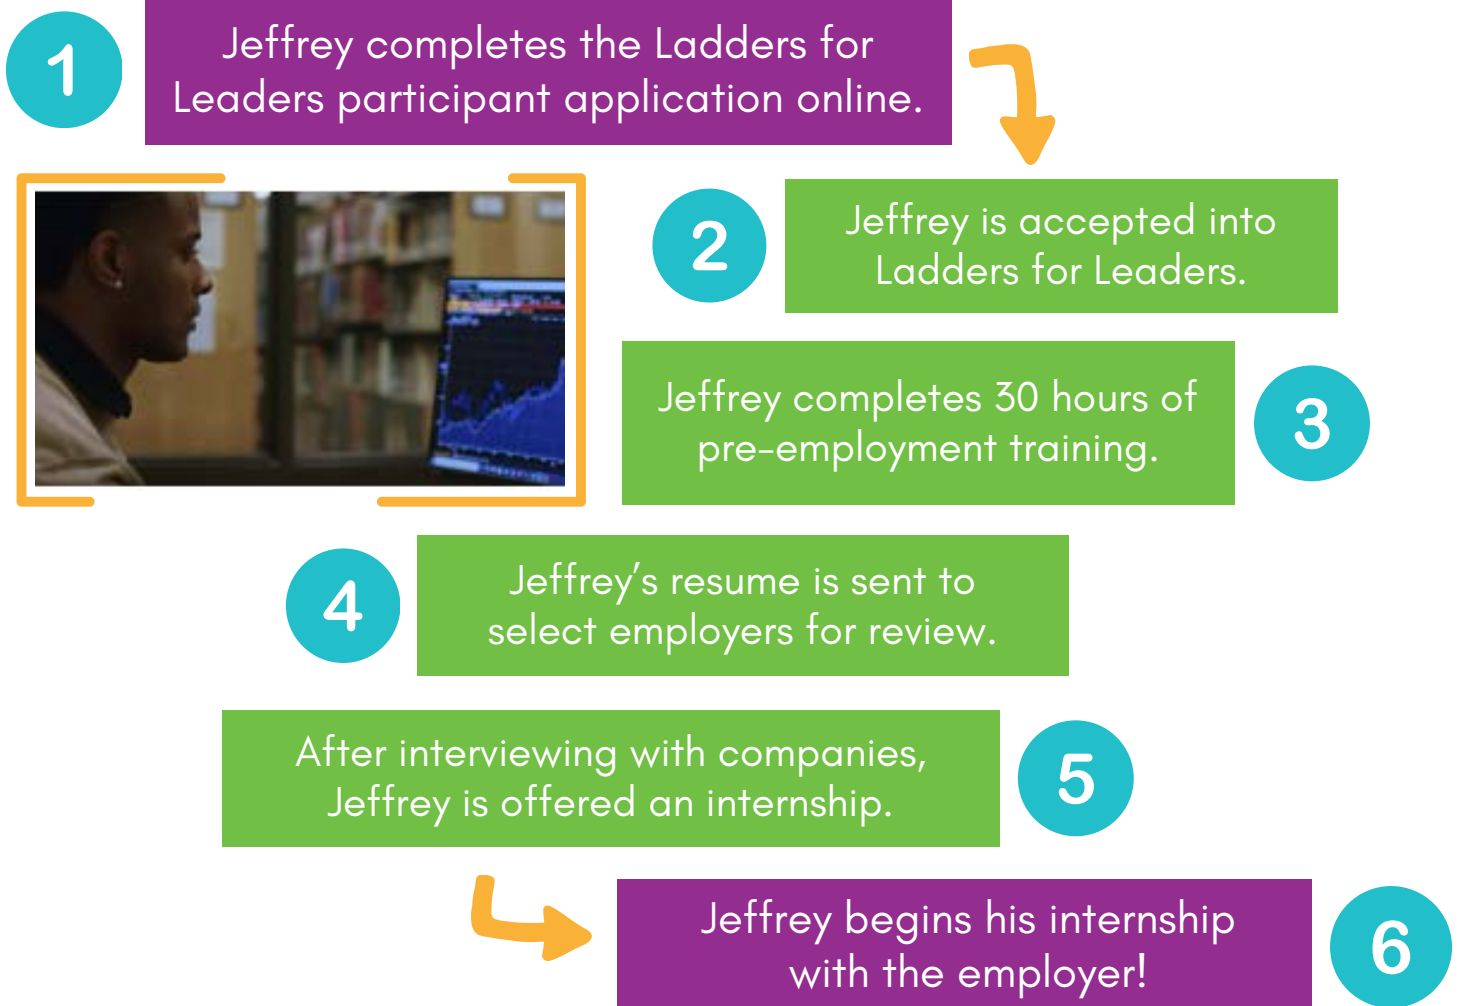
1

Jeffrey completes the Ladders for Leaders participant application online.

2

Jeffrey is accepted into Ladders for Leaders.

Jeffrey completes 30 hours of pre-employment training.

3

4

Jeffrey's resume is sent to select employers for review.

After interviewing with companies, Jeffrey is offered an internship.

5

Jeffrey begins his internship with the employer!

6